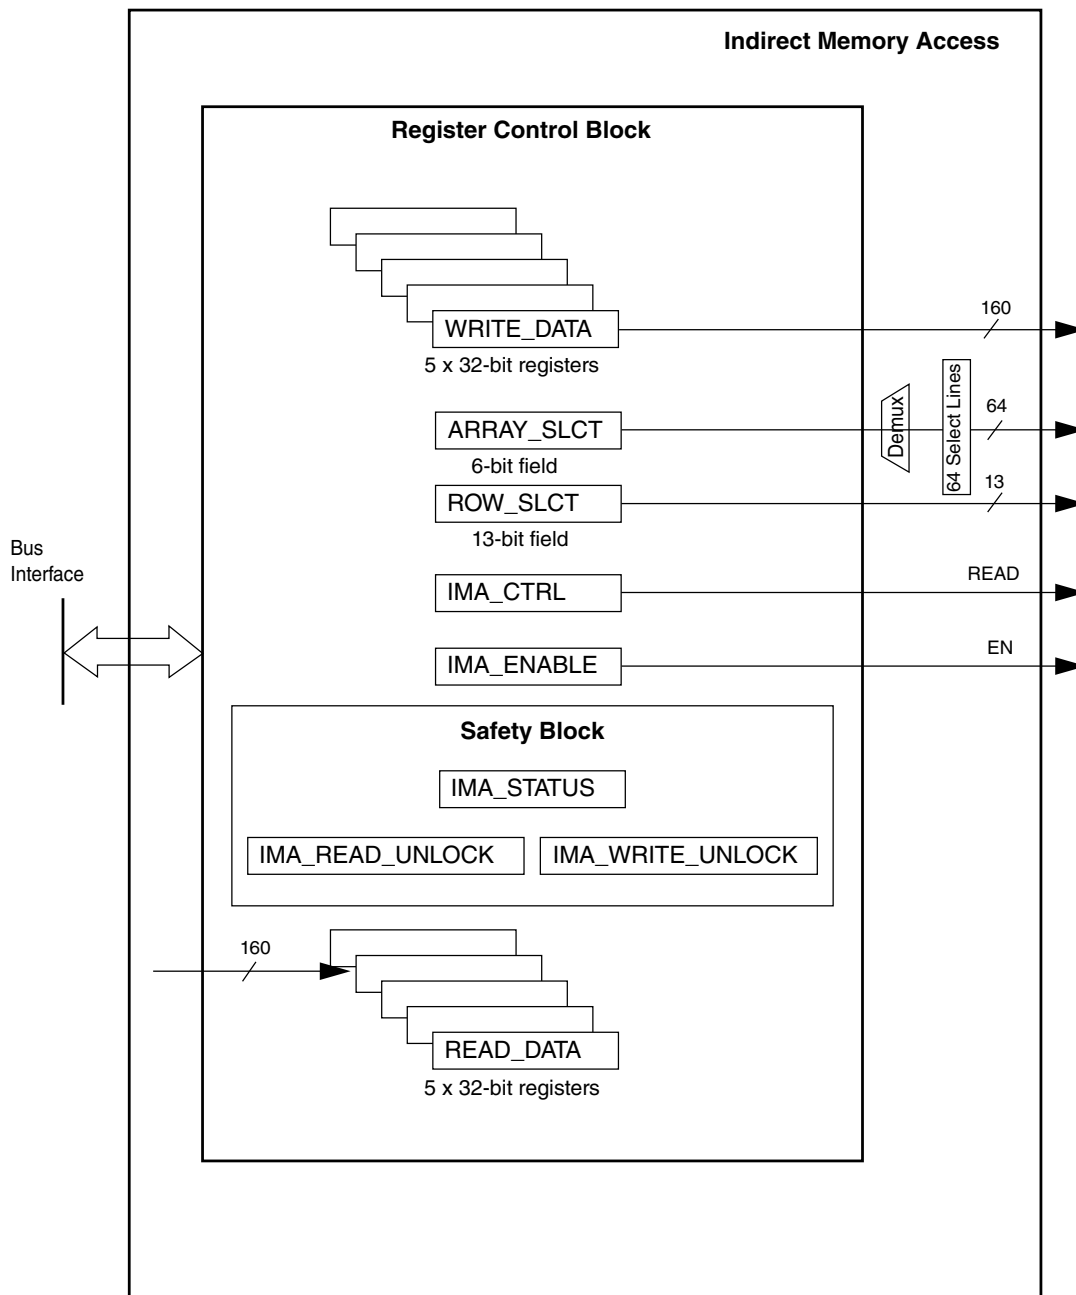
Indirect Memory Access

Register Control Block

WRITE_DATA
5 x 32-bit registers

160

ARRAY_SLCT
6-bit field

Demux

64 Select Lines

64

ROW_SLCT
13-bit field

13

Bus Interface

IMA_CTRL

READ

IMA_ENABLE

EN

Safety Block

IMA_STATUS

IMA_READ_UNLOCK

IMA_WRITE_UNLOCK

160

READ_DATA
5 x 32-bit registers